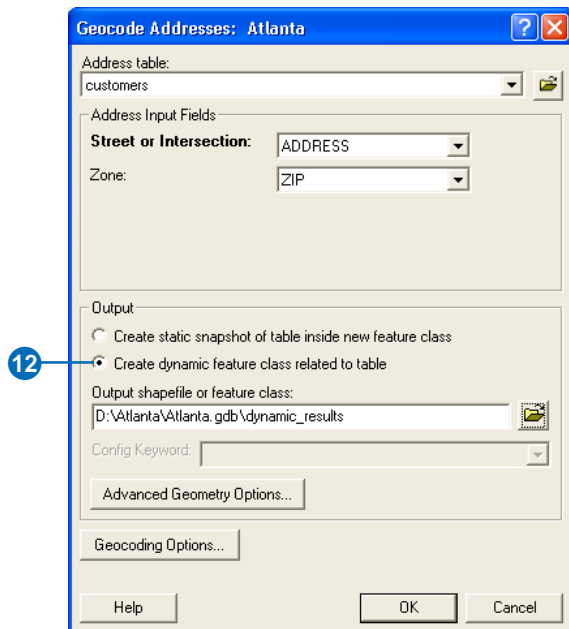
Geocode Addresses: Atlanta

Address table:
customers

Address Input Fields
Street or Intersection: ADDRESS
Zone: ZIP

Output
Create static snapshot of table inside new feature class
12
Create dynamic feature class related to table
Output shapefile or feature class:
D:\Atlanta\Atlanta.gdb\dynamic_results
Config Keyword:
Advanced Geometry Options...

Geocoding Options...

Help
OK
Cancel